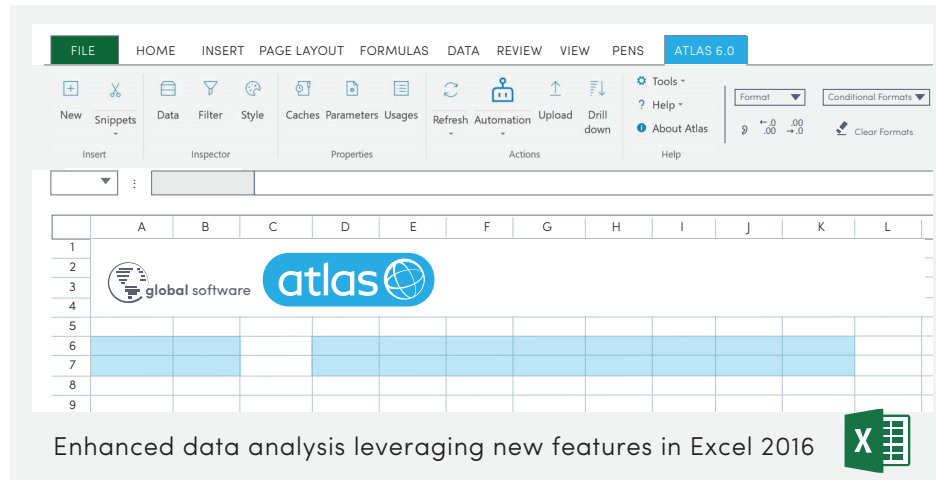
FILE HOME INSERT PAGE LAYOUT FORMULAS DATA REVIEW VIEW PENS ATLAS 6.0

New Snippets
Insert

Data Filter Style
Inspector

Caches Parameters Usages
Properties

Refresh Automation Upload Drill down
Actions

Tools
Help
About Atlas
Help

Format
Conditional Formats
Clear Formats

| | A | B | C | D | E | F | G | H | I | J | K | L |
|---|---|---|---|---|---|---|---|---|---|---|---|---|
| 1 | | | | | | | | | | | | |
| 2 | | | | | | | | | | | | |
| 3 | | | | | | | | | | | | |
| 4 | | | | | | | | | | | | |
| 5 | | | | | | | | | | | | |
| 6 | | | | | | | | | | | | |
| 7 | | | | | | | | | | | | |
| 8 | | | | | | | | | | | | |
| 9 | | | | | | | | | | | | |

global software
atlas

Enhanced data analysis leveraging new features in Excel 2016

X